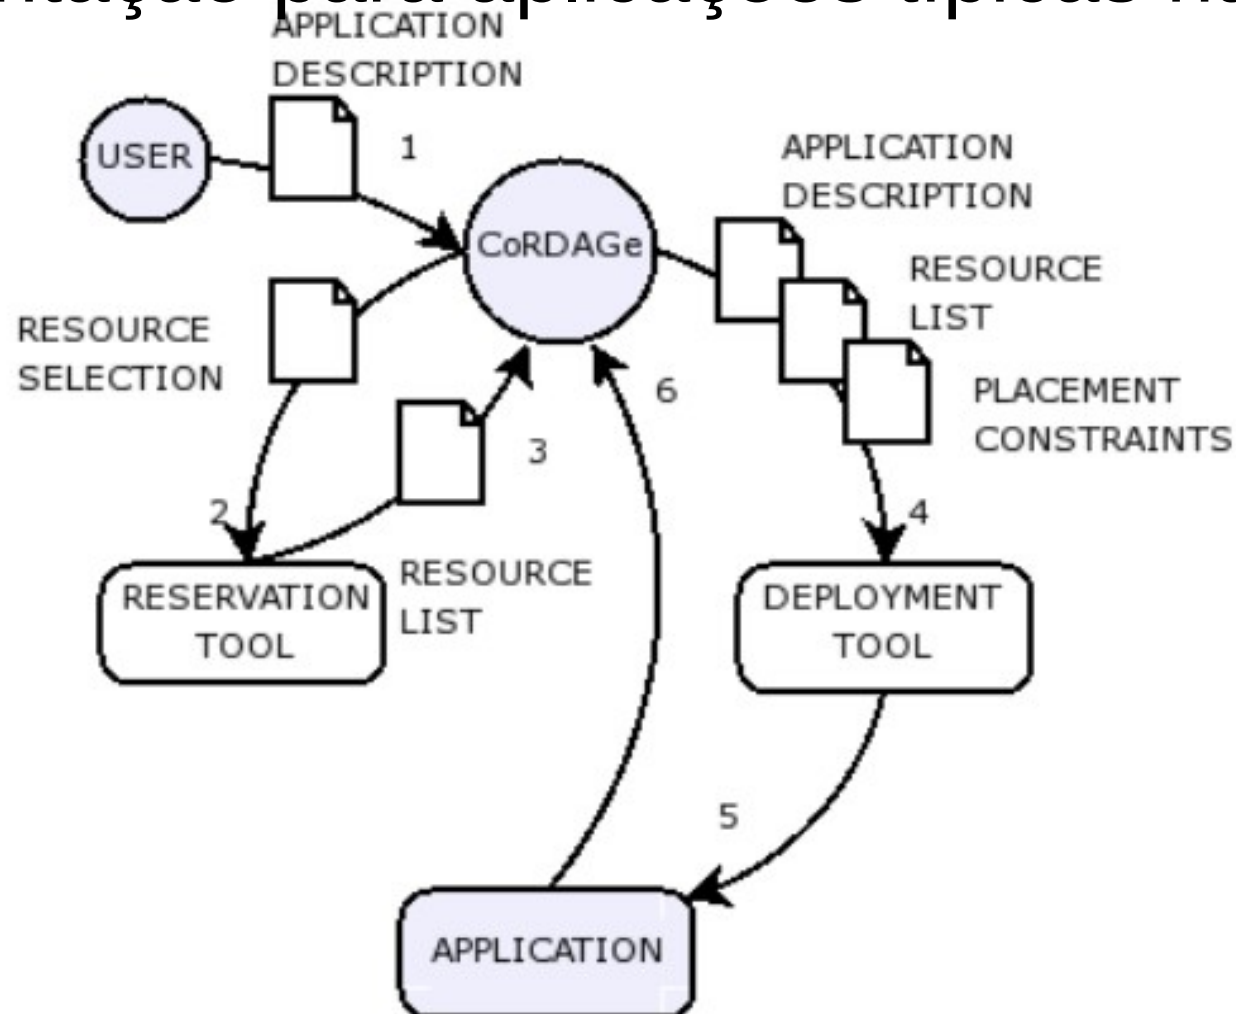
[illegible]ntação para aplicações típicas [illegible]

APPLICATION DESCRIPTION

USER

1

CoRDAGe

APPLICATION DESCRIPTION

RESOURCE LIST

PLACEMENT CONSTRAINTS

RESOURCE SELECTION

6

3

2

4

RESERVATION TOOL

RESOURCE LIST

DEPLOYMENT TOOL

5

APPLICATION